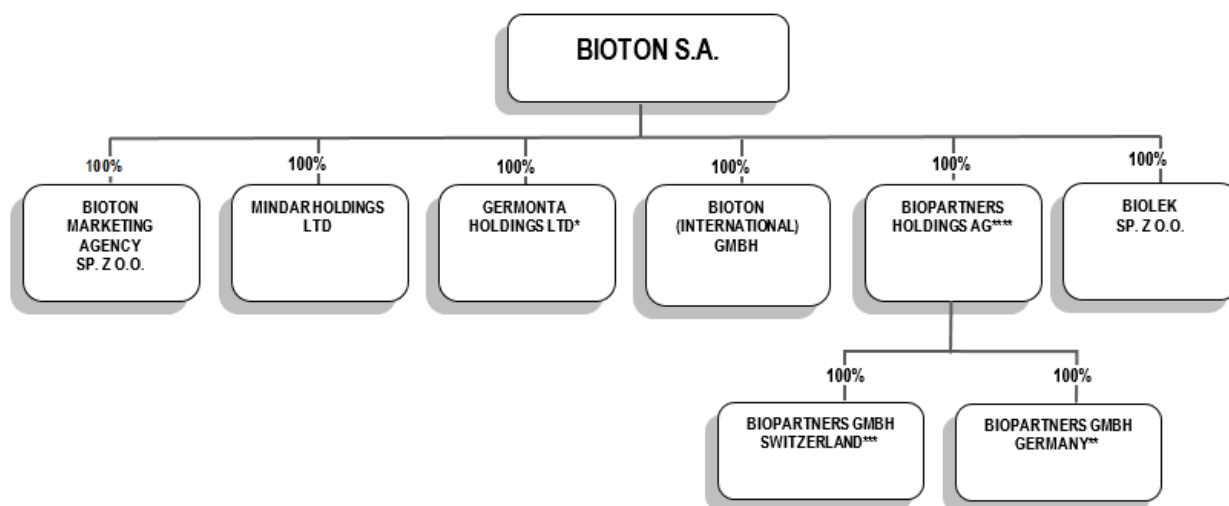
BIOTON S.A.

100%
BIOTON MARKETING AGENCY SP. Z O.O.

100%
MINDAR HOLDINGS LTD

100%
GERMONTA HOLDINGS LTD*

100%
BIOTON (INTERNATIONAL) GMBH

100%
BIOPARTNERS HOLDINGS AG****

100%
BIOLEK SP. Z O.O.

100%
BIOPARTNERS GMBH SWITZERLAND***

100%
BIOPARTNERS GMBH GERMANY**